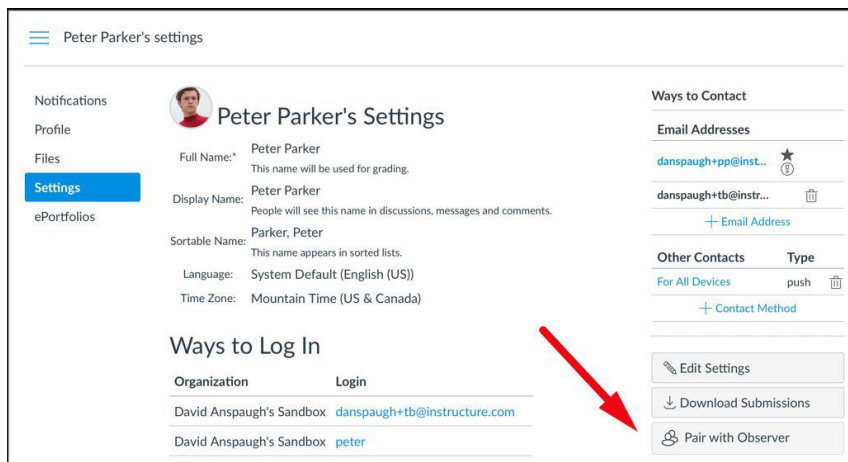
Peter Parker's settings

Notifications
Profile
Files
Settings
ePortfolios

Peter Parker's Settings

Full Name:* Peter Parker
This name will be used for grading.

Display Name: Peter Parker
People will see this name in discussions, messages and comments.

Sortable Name: Parker, Peter
This name appears in sorted lists.

Language: System Default (English (US))

Time Zone: Mountain Time (US & Canada)

Ways to Log In

| Organization | Login |
|---|---|
| David Anspaugh's Sandbox | danspaugh+tb@instructure.com |
| David Anspaugh's Sandbox | peter |

Ways to Contact

Email Addresses

danspaugh+pp@inst...
danspaugh+tb@instr...
+ Email Address

| Other Contacts | Type |
|---|---|
| For All Devices | push |

+ Contact Method

Edit Settings
Download Submissions
Pair with Observer